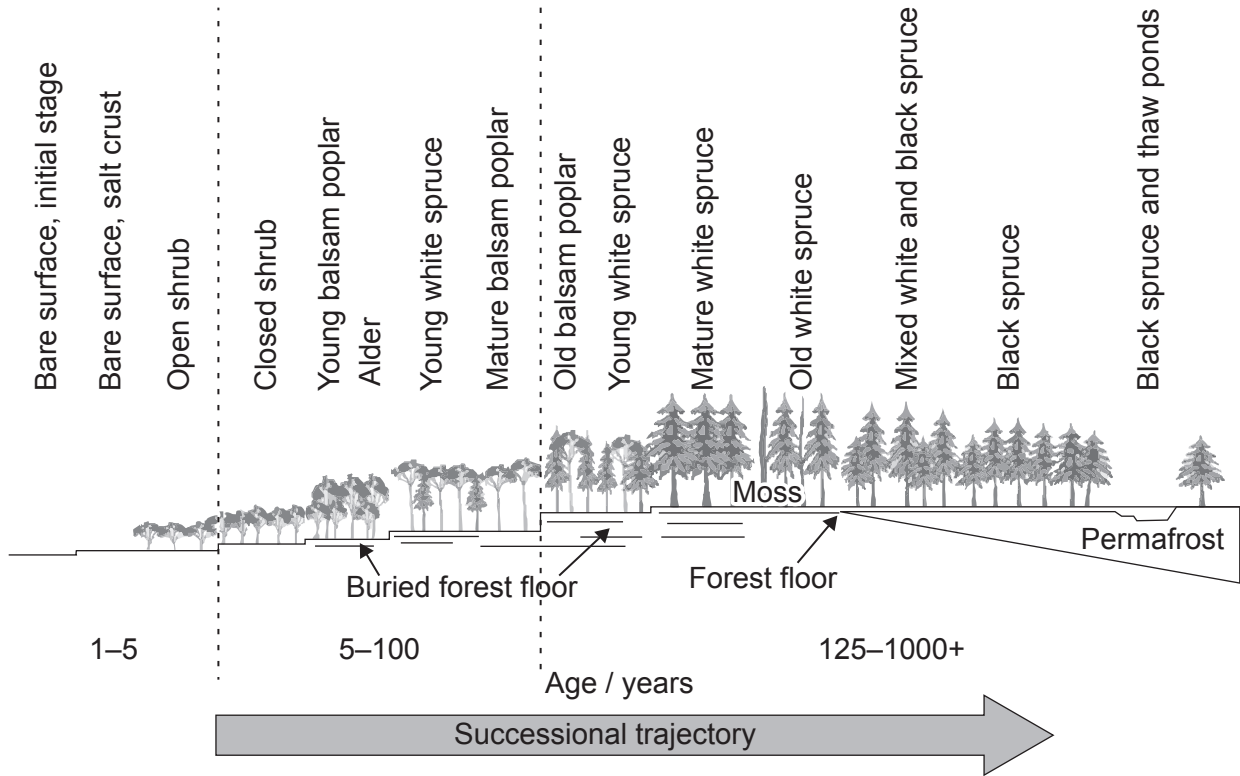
Bare surface, initial stage
Bare surface, salt crust
Open shrub
Closed shrub
Young balsam poplar
Alder
Young white spruce
Mature balsam poplar
Old balsam poplar
Young white spruce
Mature white spruce
Old white spruce
Mixed white and black spruce
Black spruce
Black spruce and thaw ponds

Moss
Permafrost
Buried forest floor
Forest floor

1–5
5–100
125–1000+
Age / years

Successional trajectory